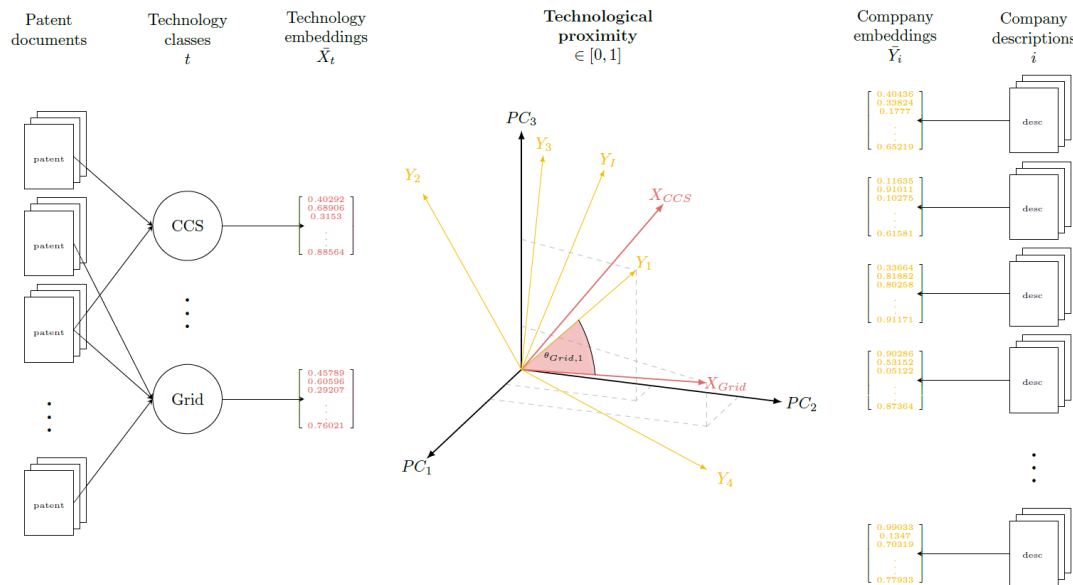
Patent documents

Technology classes
$t$

Technology embeddings
$\bar{X}_t$

**Technological proximity**
$\in [0,1]$

Comppany embeddings
$\bar{Y}_i$

Company descriptions
$i$

patent
patent
patent
patent

CCS
Grid

$\begin{bmatrix} 0.40292 \\ 0.68906 \\ 0.3153 \\ \vdots \\ 0.88564 \end{bmatrix}$

$\begin{bmatrix} 0.45789 \\ 0.60596 \\ 0.29207 \\ \vdots \\ 0.76021 \end{bmatrix}$

$PC_3$
$PC_2$
$PC_1$
$Y_2$
$Y_3$
$Y_I$
$X_{CCS}$
$Y_1$
$\theta_{Grid,1}$
$X_{Grid}$
$Y_4$

$\begin{bmatrix} 0.40436 \\ 0.33824 \\ 0.1777 \\ \vdots \\ 0.65219 \end{bmatrix}$

$\begin{bmatrix} 0.11635 \\ 0.91011 \\ 0.10275 \\ \vdots \\ 0.61581 \end{bmatrix}$

$\begin{bmatrix} 0.33664 \\ 0.81882 \\ 0.80258 \\ \vdots \\ 0.91171 \end{bmatrix}$

$\begin{bmatrix} 0.90286 \\ 0.53152 \\ 0.05122 \\ \vdots \\ 0.87364 \end{bmatrix}$

$\begin{bmatrix} 0.09033 \\ 0.1347 \\ 0.70319 \\ \vdots \\ 0.77933 \end{bmatrix}$

desc
desc
desc
desc
desc